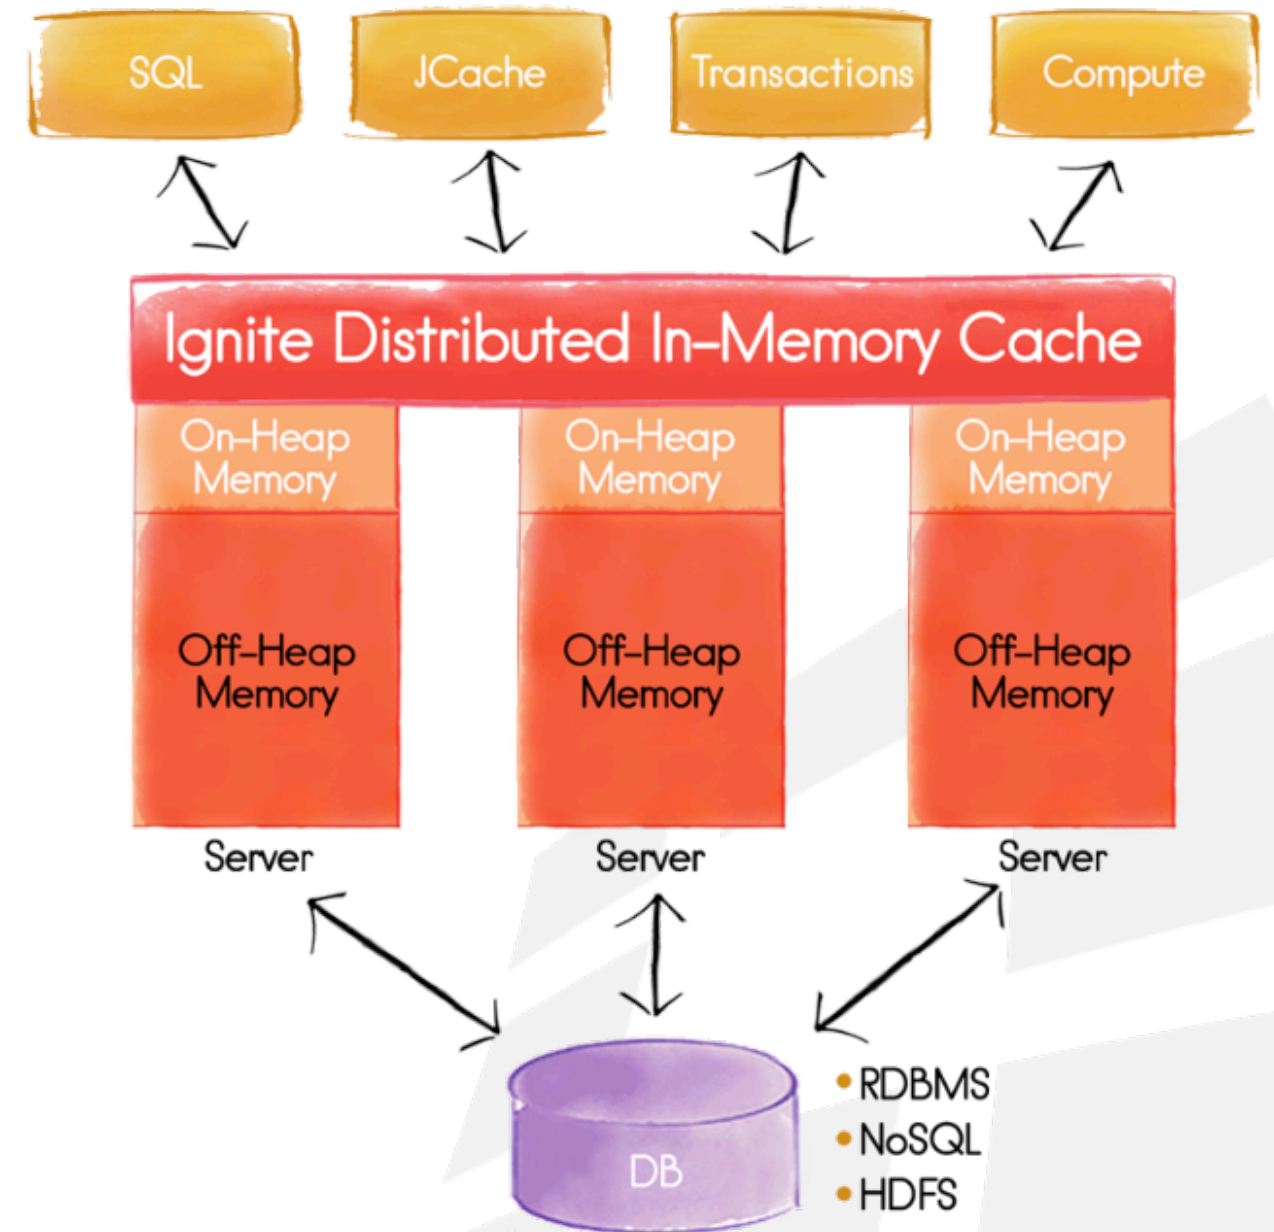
SQL

JCache

Transactions

Compute

Ignite Distributed In-Memory Cache

On-Heap Memory

On-Heap Memory

On-Heap Memory

Off-Heap Memory

Off-Heap Memory

Off-Heap Memory

Server

Server

Server

DB

• RDBMS
• NoSQL
• HDFS